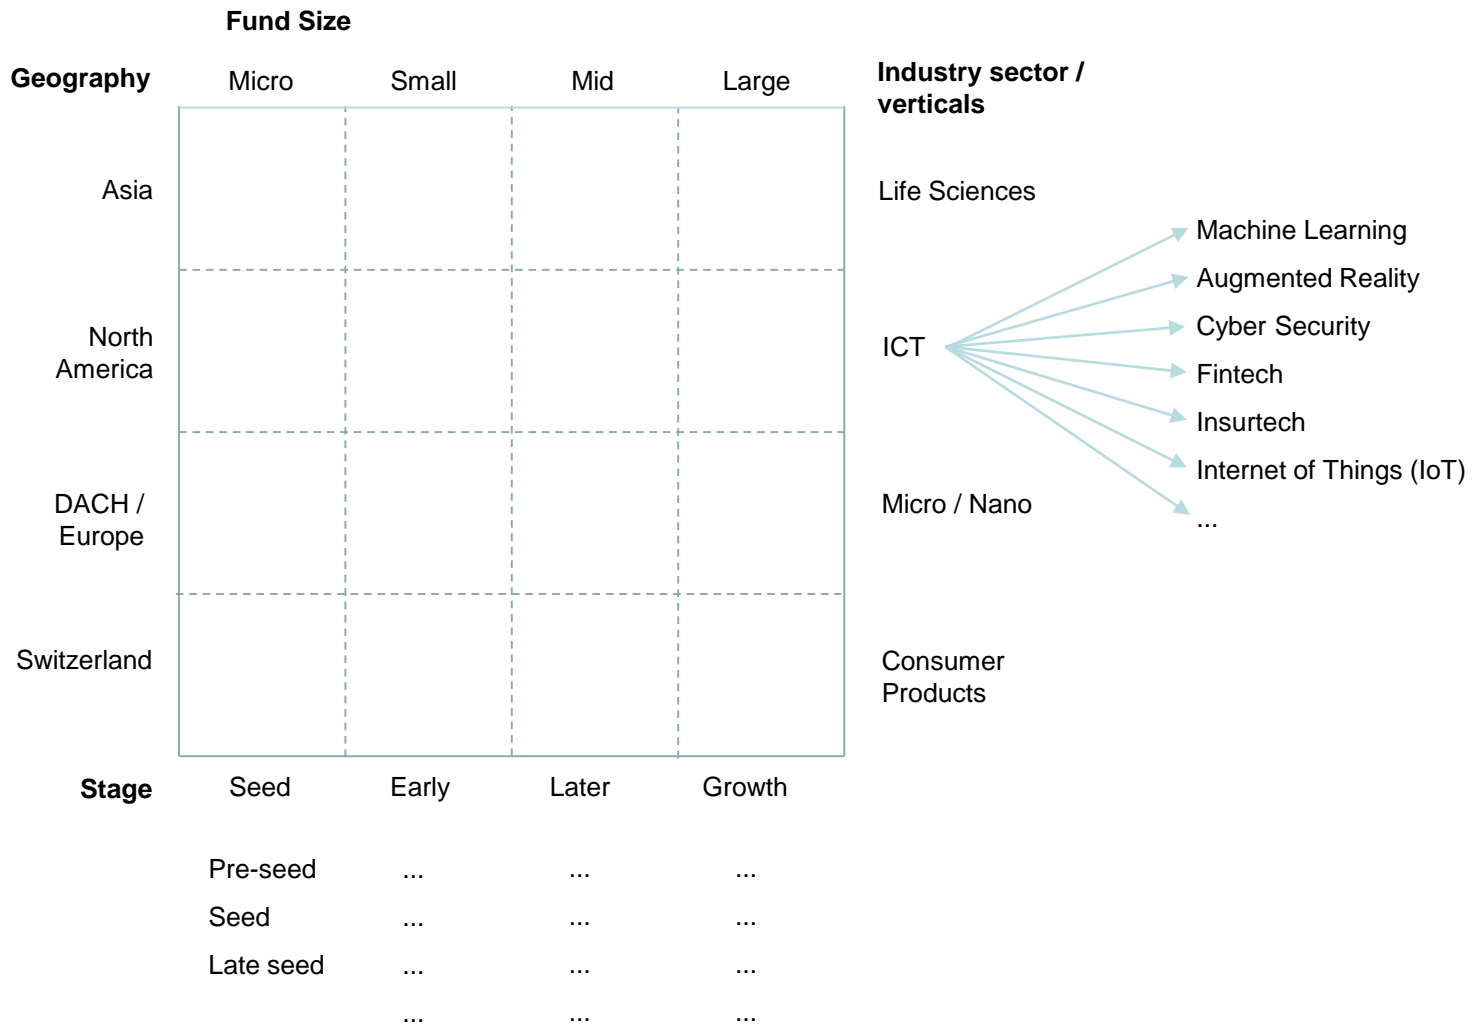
Fund Size

Geography

Micro Small Mid Large

Industry sector / verticals

Asia

North America

DACH / Europe

Switzerland

Life Sciences

ICT

Machine Learning
Augmented Reality
Cyber Security
Fintech
Insurtech
Internet of Things (IoT)
...

Micro / Nano

Consumer Products

Stage

Seed Early Later Growth

Pre-seed ... ... ...
Seed ... ... ...
Late seed ... ... ...
... ... ...